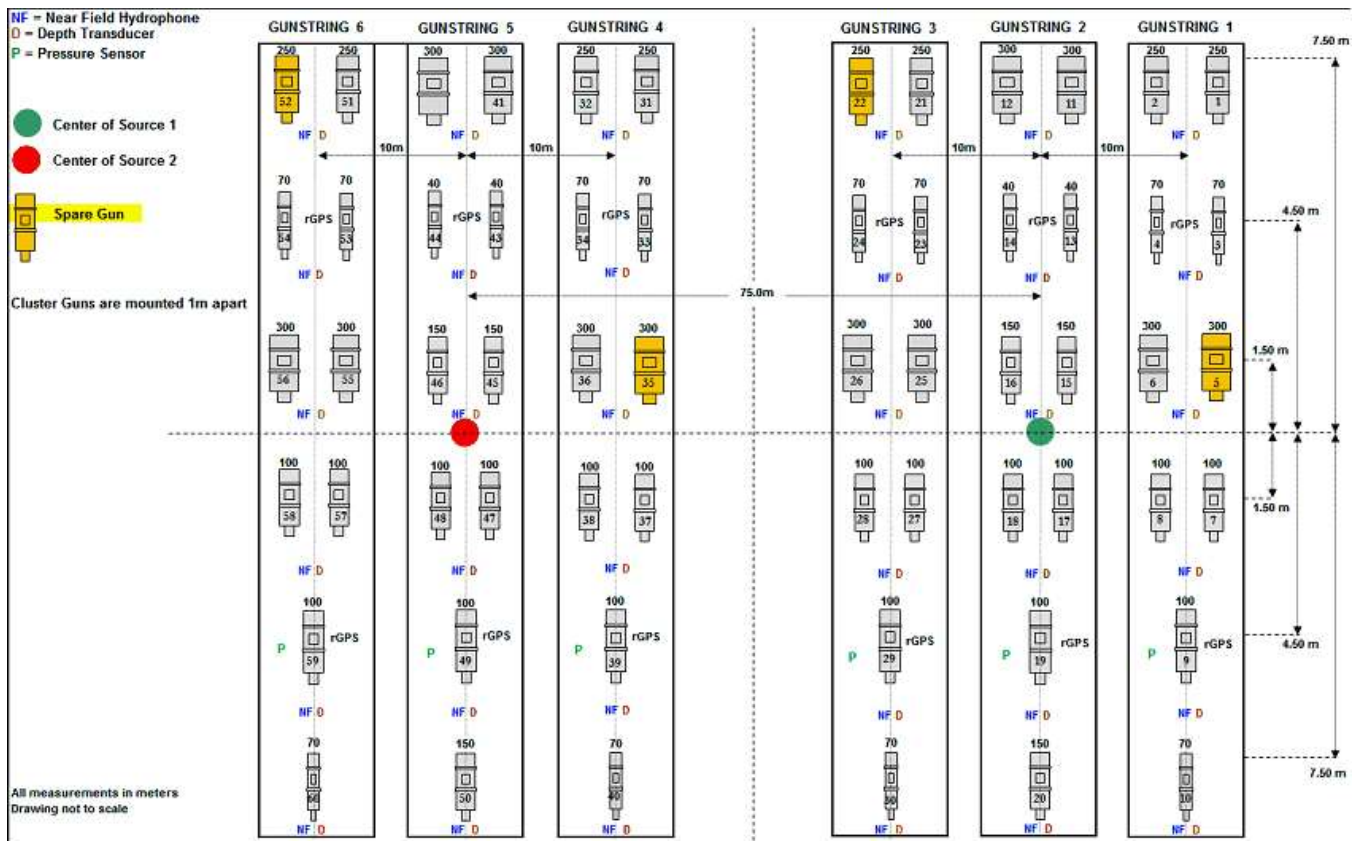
NF = Near Field Hydrophone
D = Depth Transducer
P = Pressure Sensor

Center of Source 1

Center of Source 2

Spare Gun

Cluster Guns are mounted 1m apart

All measurements in meters
Drawing not to scale

GUNSTRING 6
250 250
52 51
NF D
70 70
rGPS
54 53
NF D
300 300
56 55
NF D
100 100
58 57
NF D
100
rGPS
P
59
NF D
70
60
NF D

GUNSTRING 5
300 300
41
NF D
40 40
rGPS
44 43
NF D
150 150
46 45
NF D
100 100
48 47
NF D
100
rGPS
P
49
NF D
150
50
NF D

GUNSTRING 4
250 250
32 31
NF D
70 70
rGPS
34 33
NF D
300 300
36 35
NF D
100 100
38 37
NF D
100
rGPS
P
39
NF D
70
40
NF D

10m
10m
75.0m

GUNSTRING 3
250 250
22 21
NF D
70 70
rGPS
24 23
NF D
300 300
26 25
NF D
100 100
28 27
NF D
100
rGPS
P
29
NF D
70
30
NF D

GUNSTRING 2
300 300
12 11
NF D
40 40
rGPS
14 13
NF D
150 150
16 15
NF D
100 100
18 17
NF D
100
rGPS
P
19
NF D
150
20
NF D

GUNSTRING 1
250 250
2 1
NF D
70 70
rGPS
4 3
NF D
300 300
6 5
NF D
100 100
8 7
NF D
100
rGPS
P
9
NF D
70
10
NF D

10m
10m

7.50 m
4.50 m
1.50 m
1.50 m
4.50 m
7.50 m